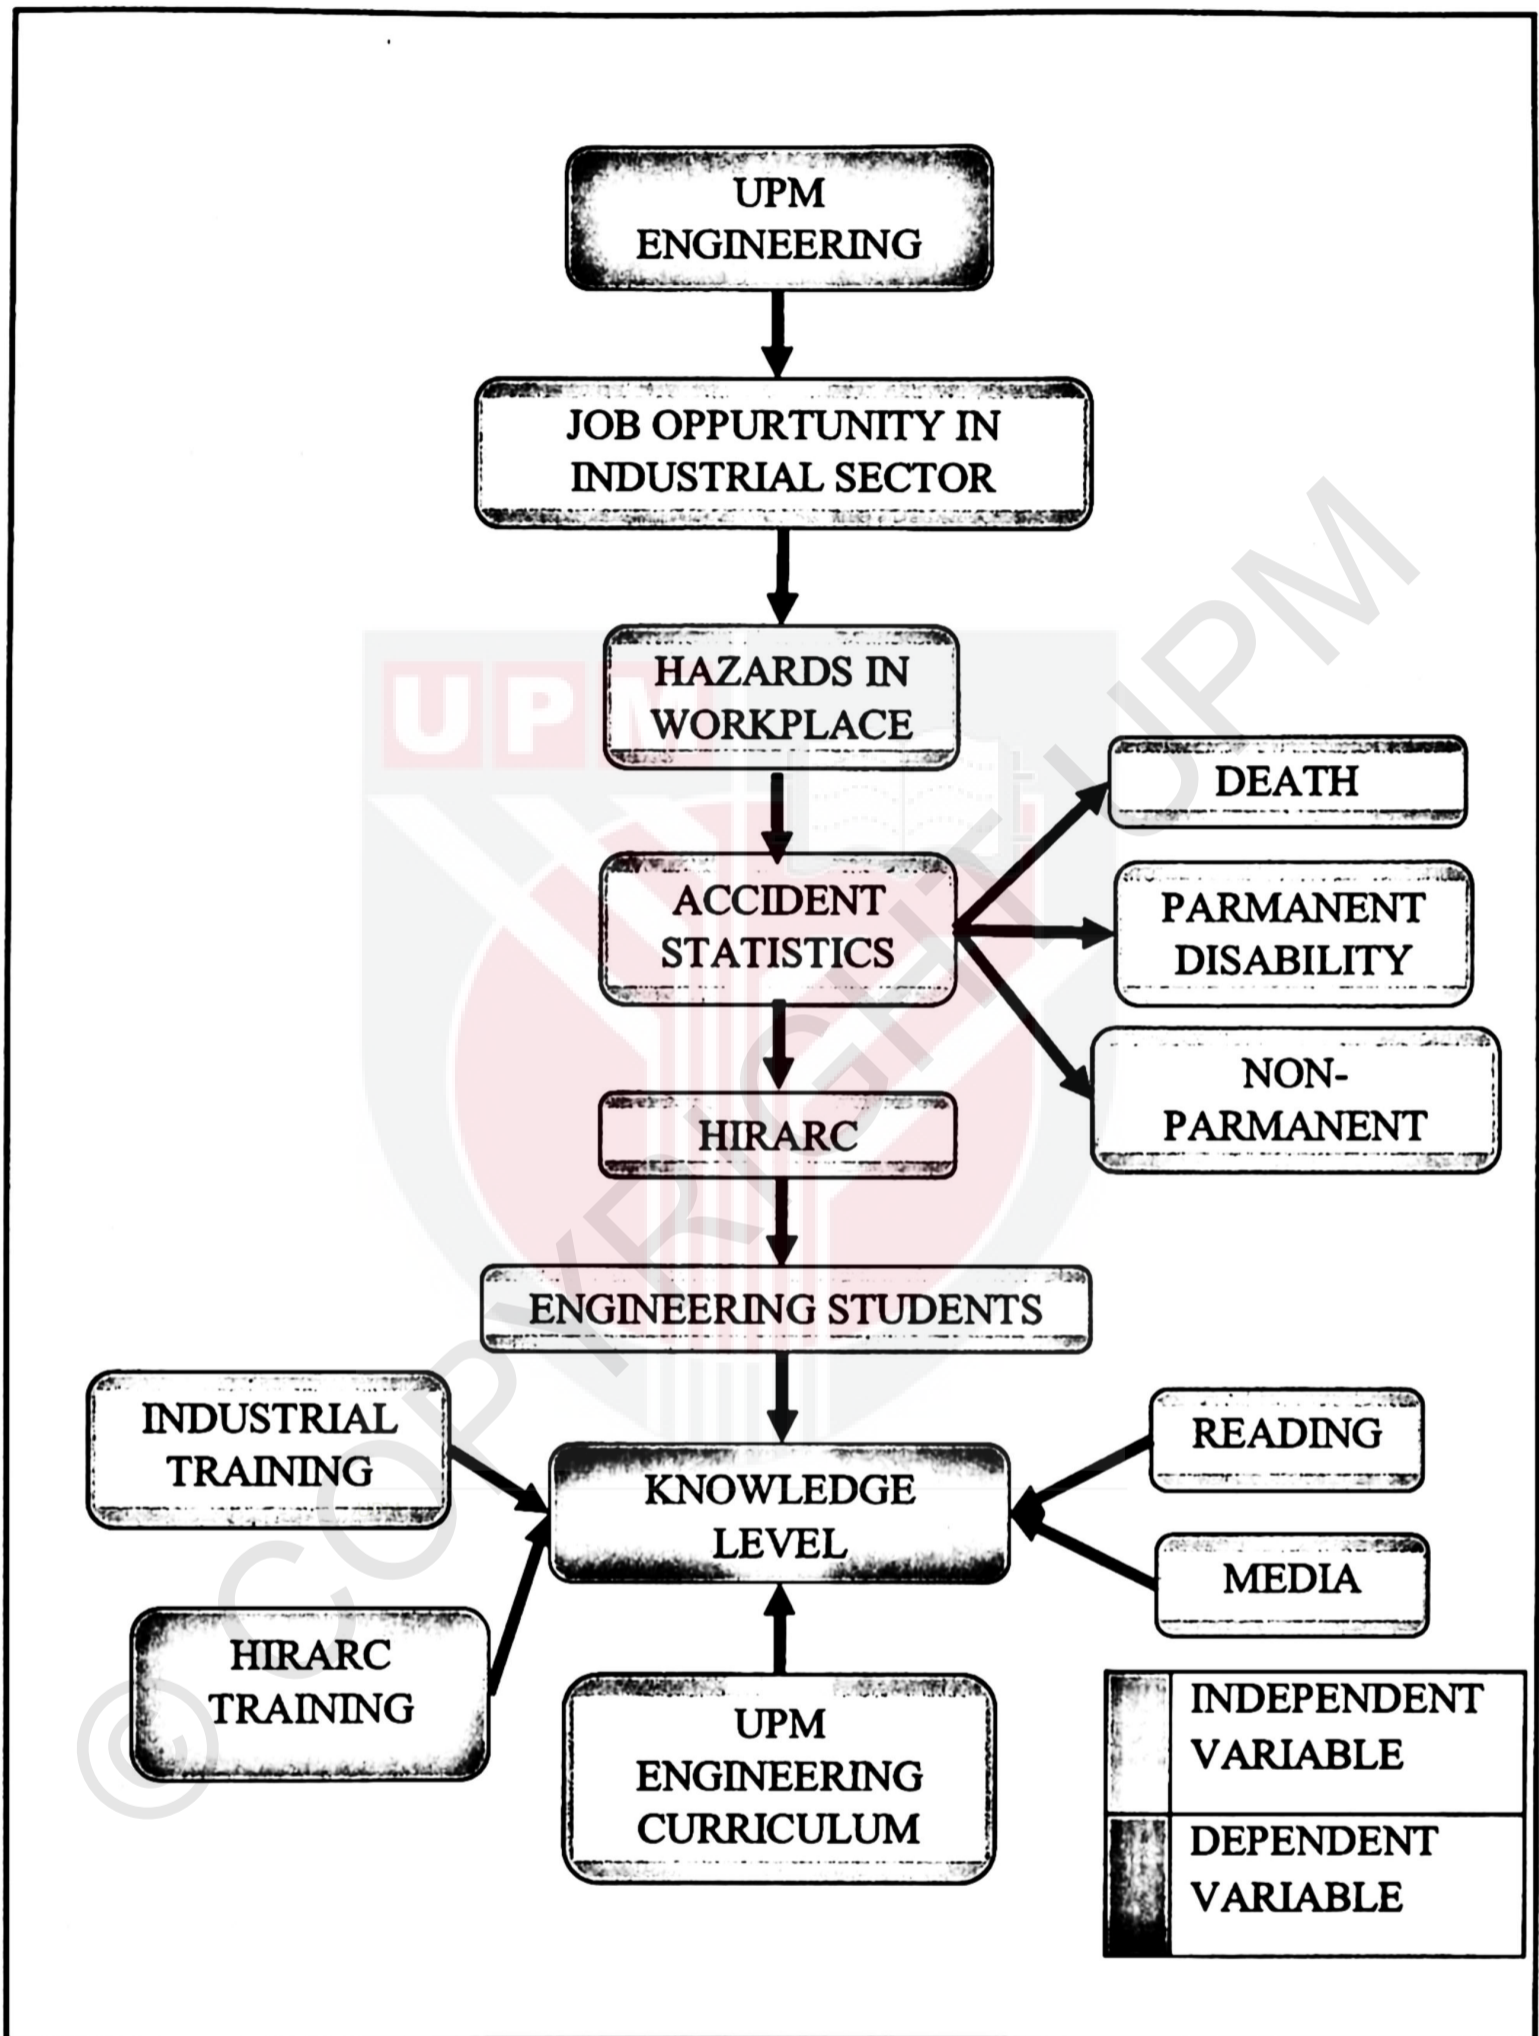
UPM ENGINEERING

JOB OPPURTUNITY IN INDUSTRIAL SECTOR

HAZARDS IN WORKPLACE

ACCIDENT STATISTICS

DEATH

PARMANENT DISABILITY

NON-PARMANENT

HIRARC

ENGINEERING STUDENTS

INDUSTRIAL TRAINING

KNOWLEDGE LEVEL

READING

MEDIA

HIRARC TRAINING

UPM ENGINEERING CURRICULUM

| | INDEPENDENT VARIABLE |
|---|---|
| | DEPENDENT VARIABLE |

UPM

© COPYRIGHT UPM